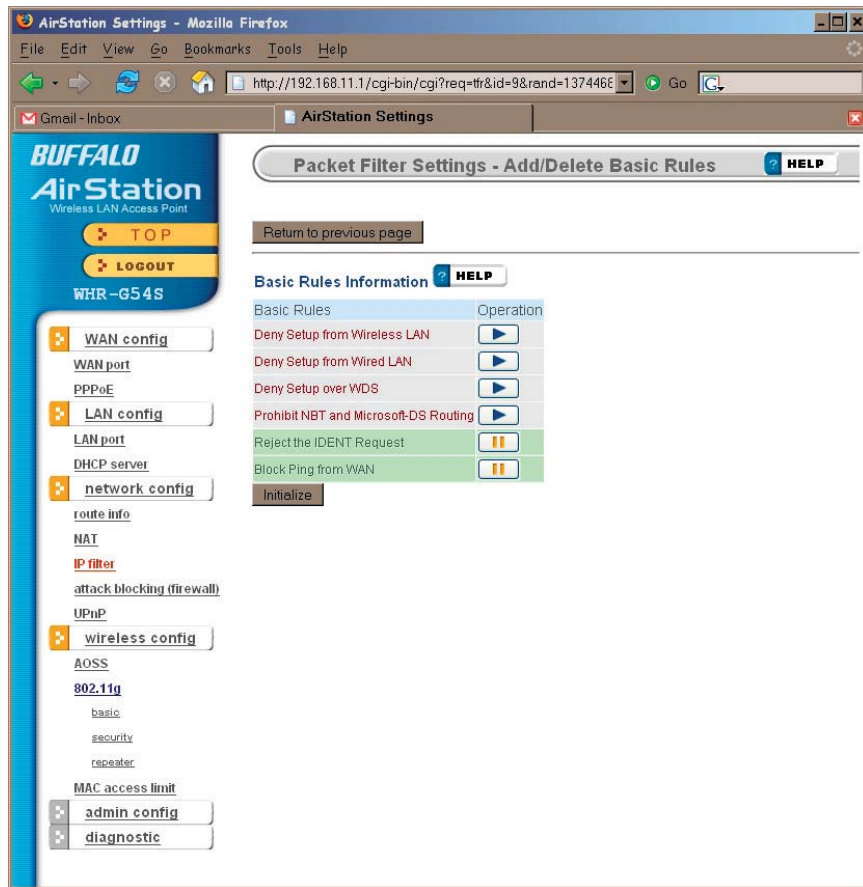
AirStation Settings - Mozilla Firefox

File Edit View Go Bookmarks Tools Help

http://192.168.11.1/cgi-bin/cgi?req=tfr&id=9&rand=1374466 Go

Gmail - Inbox

AirStation Settings

BUFFALO
AirStation
Wireless LAN Access Point

TOP

LOGOUT

WHR-G54S

WAN config
WAN port
PPPoE
LAN config
LAN port
DHCP server
network config
route info
NAT
IP filter
attack blocking (firewall)
UPnP
wireless config
AOSS
802.11g
basic
security
repeater
MAC access limit
admin config
diagnostic

Packet Filter Settings - Add/Delete Basic Rules

HELP

Return to previous page

Basic Rules Information HELP

| Basic Rules | Operation |
|---|---|
| Deny Setup from Wireless LAN | |
| Deny Setup from Wired LAN | |
| Deny Setup over WDS | |
| Prohibit NBT and Microsoft-DS Routing | |
| Reject the IDENT Request | |
| Block Ping from WAN | |

Initialize